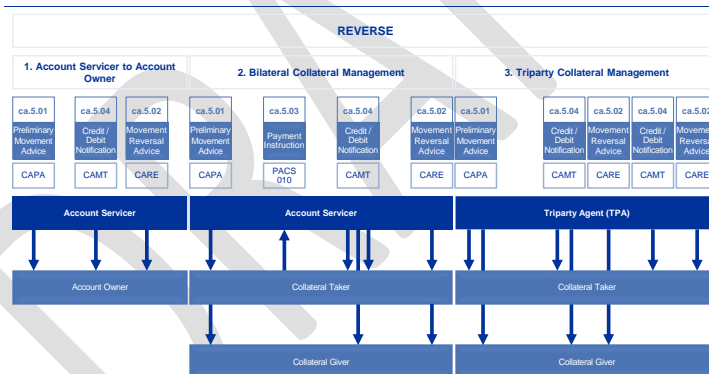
REVERSE

1. Account Servicer to Account Owner

2. Bilateral Collateral Management

3. Triparty Collateral Management

ca.5.01 Preliminary Movement Advice CAPA

ca.5.04 Credit / Debit Notification CAMT

ca.5.02 Movement Reversal Advice CARE

ca.5.01 Preliminary Movement Advice CAPA

ca.5.03 Payment Instruction PACS 010

ca.5.04 Credit / Debit Notification CAMT

ca.5.02 Movement Reversal Advice CARE

ca.5.01 Preliminary Movement Advice CAPA

ca.5.04 Credit / Debit Notification CAMT

ca.5.02 Movement Reversal Advice CARE

ca.5.04 Credit / Debit Notification CAMT

ca.5.02 Moveme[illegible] Reversa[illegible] Advice CARE

Account Servicer

Account Servicer

Triparty Agent (TPA)

Account Owner

Collateral Taker

Collateral Taker

Collateral Giver

Collateral Giver